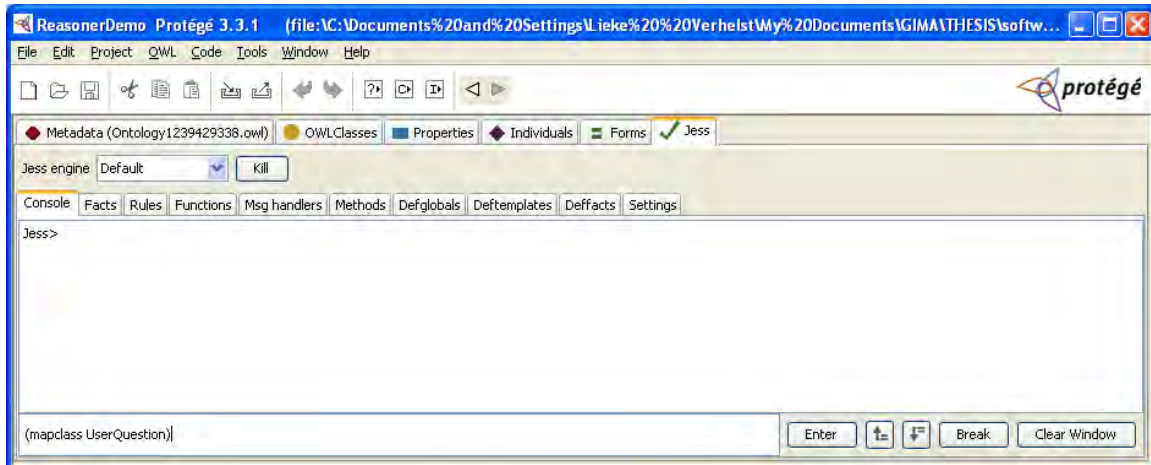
ReasonerDemo Protégé 3.3.1 (file:\C:\Documents%20and%20Settings\Lieke%20%20Verhelst\My%20Documents\GIMA\THESIS\softw...

File Edit Project OWL Code Tools Window Help

protégé

Metadata (Ontology1239429338.owl) OWLClasses Properties Individuals Forms Jess

Jess engine Default Kill

Console Facts Rules Functions Msg handlers Methods Defglobals Deftemplates Deffacts Settings

Jess>

(mapclass UserQuestion)

Enter Break Clear Window